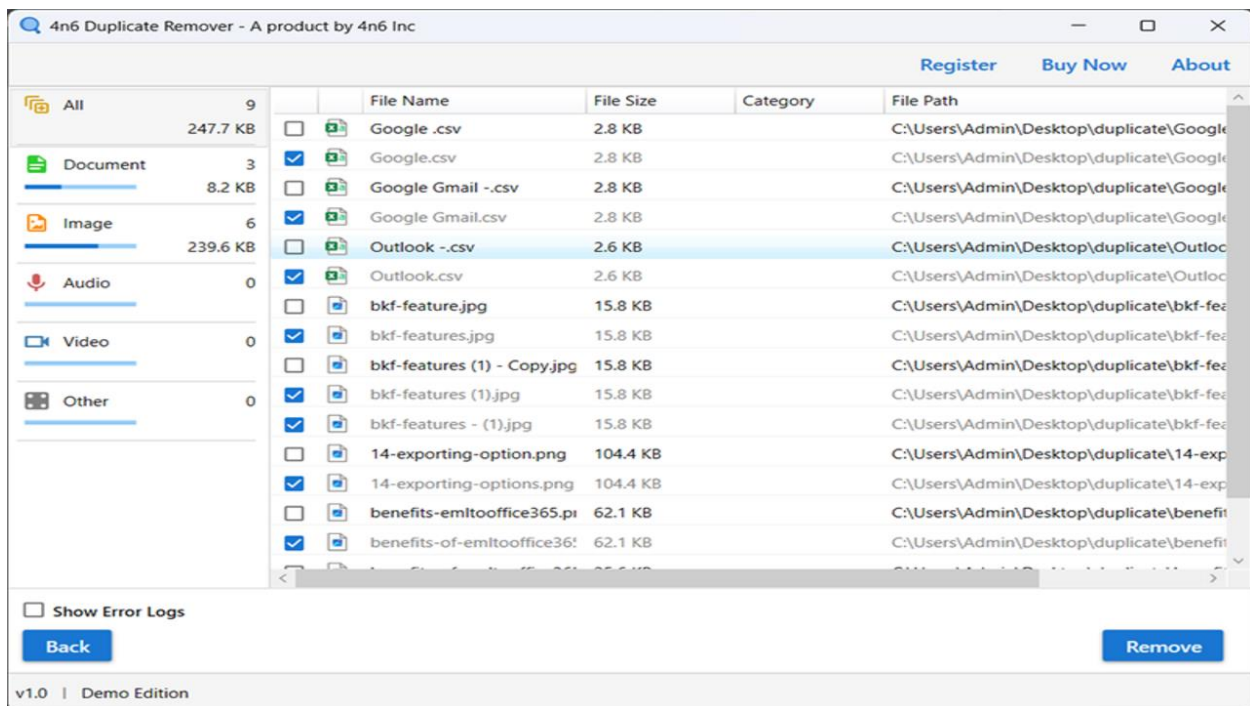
4n6 Duplicate Remover - A product by 4n6 Inc

Register Buy Now About

All 9
247.7 KB
Document 3
8.2 KB
Image 6
239.6 KB
Audio 0
Video 0
Other 0

| File Name | File Size | Category | File Path |
|---|---|---|---|
| Google .csv | 2.8 KB | | C:\Users\Admin\Desktop\duplicate\Google |
| Google.csv | 2.8 KB | | C:\Users\Admin\Desktop\duplicate\Google |
| Google Gmail -.csv | 2.8 KB | | C:\Users\Admin\Desktop\duplicate\Google |
| Google Gmail.csv | 2.8 KB | | C:\Users\Admin\Desktop\duplicate\Google |
| Outlook -.csv | 2.6 KB | | C:\Users\Admin\Desktop\duplicate\Outloc |
| Outlook.csv | 2.6 KB | | C:\Users\Admin\Desktop\duplicate\Outloc |
| bkf-feature.jpg | 15.8 KB | | C:\Users\Admin\Desktop\duplicate\bkf-fea |
| bkf-features.jpg | 15.8 KB | | C:\Users\Admin\Desktop\duplicate\bkf-fea |
| bkf-features (1) - Copy.jpg | 15.8 KB | | C:\Users\Admin\Desktop\duplicate\bkf-fea |
| bkf-features (1).jpg | 15.8 KB | | C:\Users\Admin\Desktop\duplicate\bkf-fea |
| bkf-features - (1).jpg | 15.8 KB | | C:\Users\Admin\Desktop\duplicate\bkf-fea |
| 14-exporting-option.png | 104.4 KB | | C:\Users\Admin\Desktop\duplicate\14-exp |
| 14-exporting-options.png | 104.4 KB | | C:\Users\Admin\Desktop\duplicate\14-exp |
| benefits-emltooffice365.p | 62.1 KB | | C:\Users\Admin\Desktop\duplicate\benefit |
| benefits-of-emltooffice36 | 62.1 KB | | C:\Users\Admin\Desktop\duplicate\benefit |
| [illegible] | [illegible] | | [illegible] |

Show Error Logs

Back

Remove

v1.0 | Demo Edition